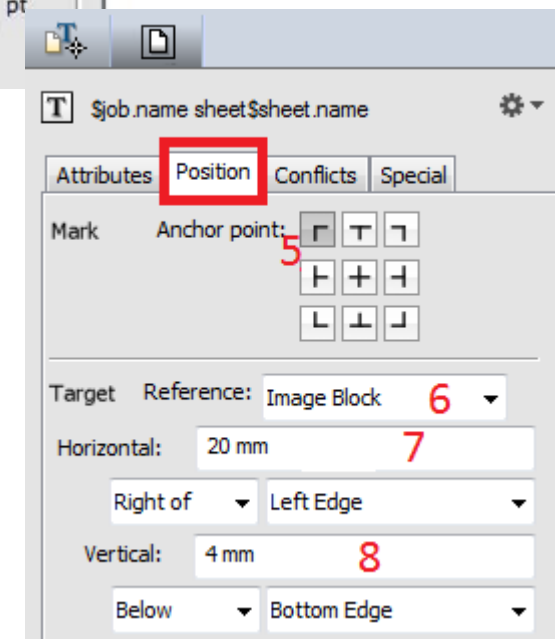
pt

$job.name sheet$sheet.name

Attributes Position Conflicts Special

Mark Anchor point: 5

Target Reference: Image Block 6

Horizontal: 20 mm 7

Right of Left Edge

Vertical: 4 mm 8

Below Bottom Edge